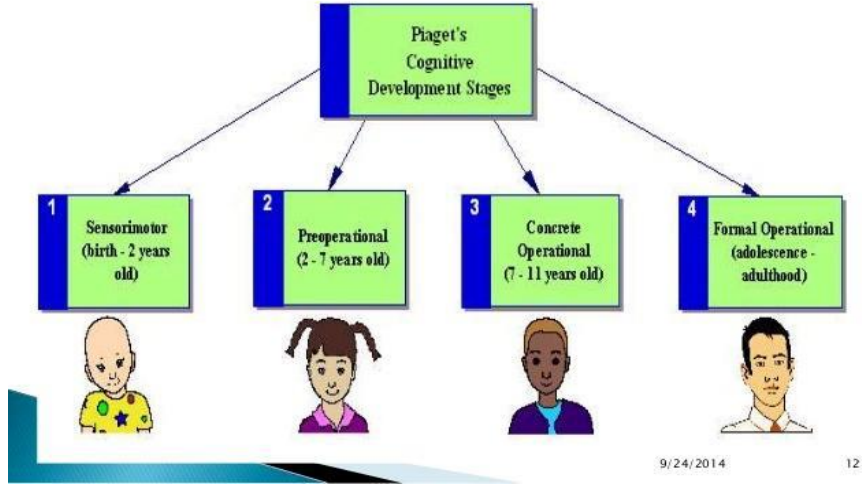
Piaget's Cognitive Development Stages

1 Sensorimotor (birth - 2 years old)

2 Preoperational (2 - 7 years old)

3 Concrete Operational (7 - 11 years old)

4 Formal Operational (adolescence - adulthood)

9/24/2014

12